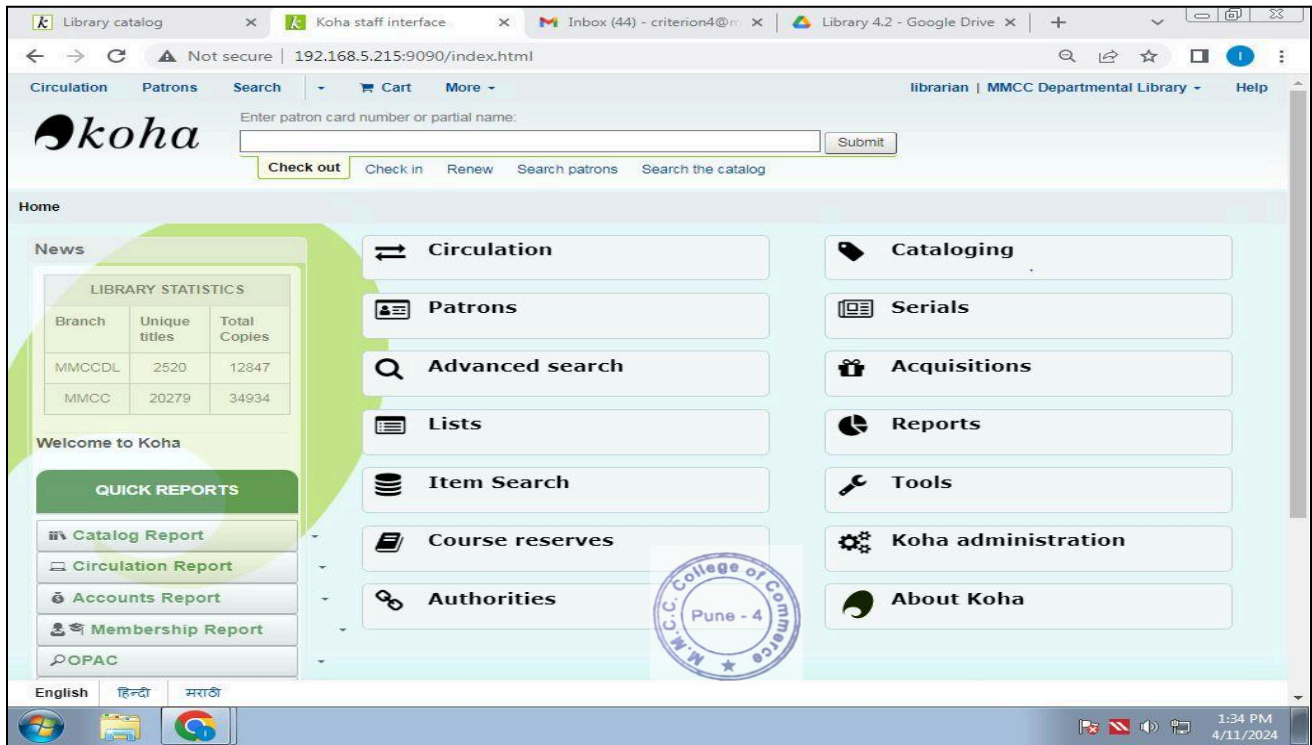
Library catalog × Koha staff interface × Inbox (44) - criterion4@m × Library 4.2 - Google Drive × +

Not secure | 192.168.5.215:9090/index.html

Circulation Patrons Search Cart More

librarian | MMCC Departmental Library Help

koha

Enter patron card number or partial name:

Submit

Check out Check in Renew Search patrons Search the catalog

Home

News

| LIBRARY STATISTICS | | |
|---|---|---|
| Branch | Unique titles | Total Copies |
| MMCCDL | 2520 | 12847 |
| MMCC | 20279 | 34934 |

Welcome to Koha

QUICK REPORTS

Catalog Report

Circulation Report

Accounts Report

Membership Report

OPAC

Circulation

Patrons

Advanced search

Lists

Item Search

Course reserves

Authorities

Cataloging

Serials

Acquisitions

Reports

Tools

Koha administration

About Koha

M.M.C.C. College of Commerce Pune - 4

English हिन्दी मराठी

1:34 PM
4/11/2024